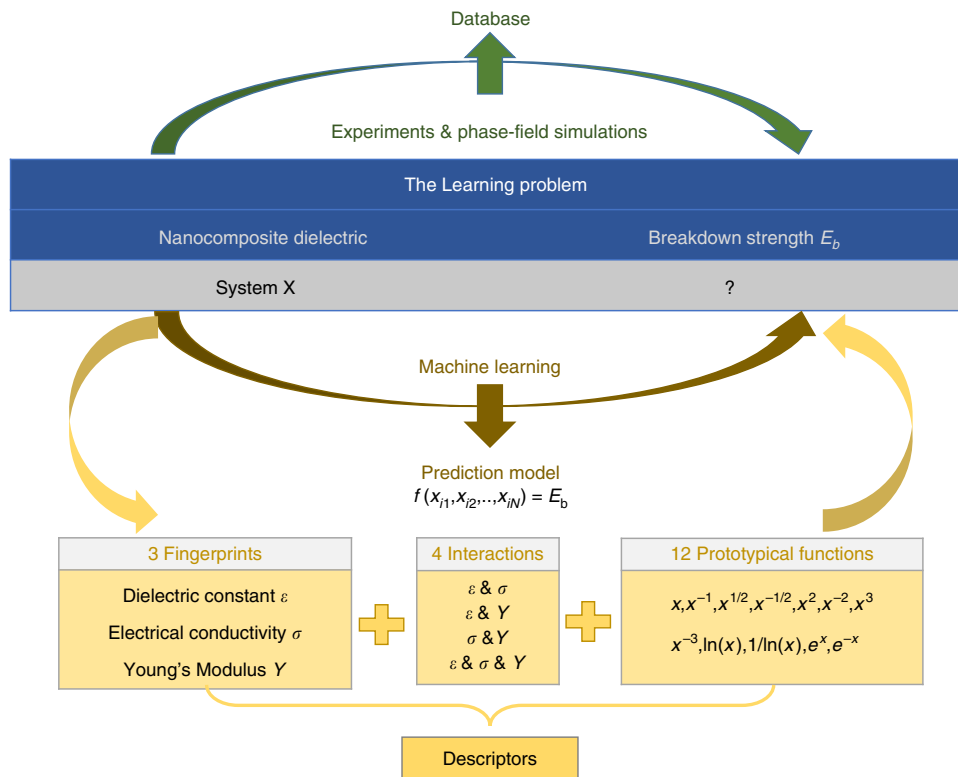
Database

Experiments & phase-field simulations

The Learning problem

Nanocomposite dielectric

Breakdown strength $E_b$

System X

?

Machine learning

Prediction model
$f(x_{i1}, x_{i2}, .., x_{iN}) = E_b$

3 Fingerprints

Dielectric constant $\varepsilon$

Electrical conductivity $\sigma$

Young's Modulus $Y$

4 Interactions

$\varepsilon$ & $\sigma$

$\varepsilon$ & $Y$

$\sigma$ & $Y$

$\varepsilon$ & $\sigma$ & $Y$

12 Prototypical functions

$x, x^{-1}, x^{1/2}, x^{-1/2}, x^2, x^{-2}, x^3$

$x^{-3}, \ln(x), 1/\ln(x), e^x, e^{-x}$

Descriptors